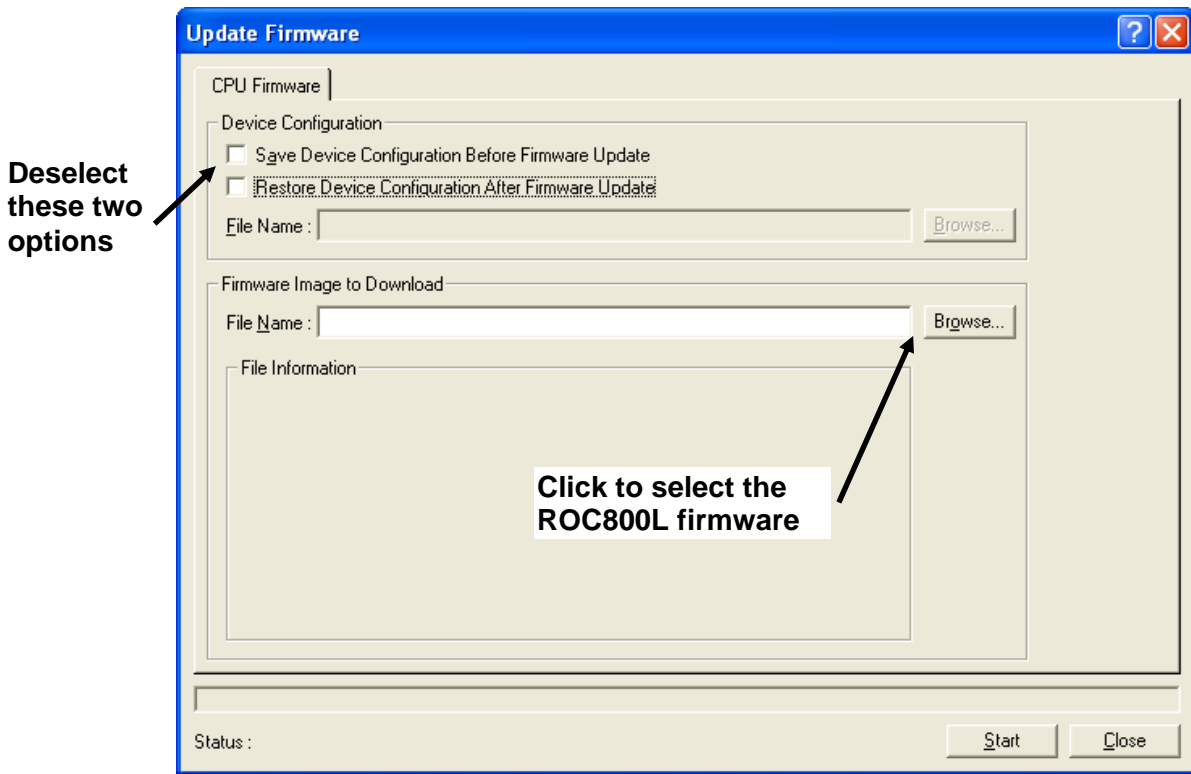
Update Firmware

CPU Firmware

Device Configuration

Deselect these two options

Save Device Configuration Before Firmware Update

Restore Device Configuration After Firmware Update

File Name :

Browse...

Firmware Image to Download

File Name :

Browse...

File Information

Click to select the ROC800L firmware

Status :

Start

Close